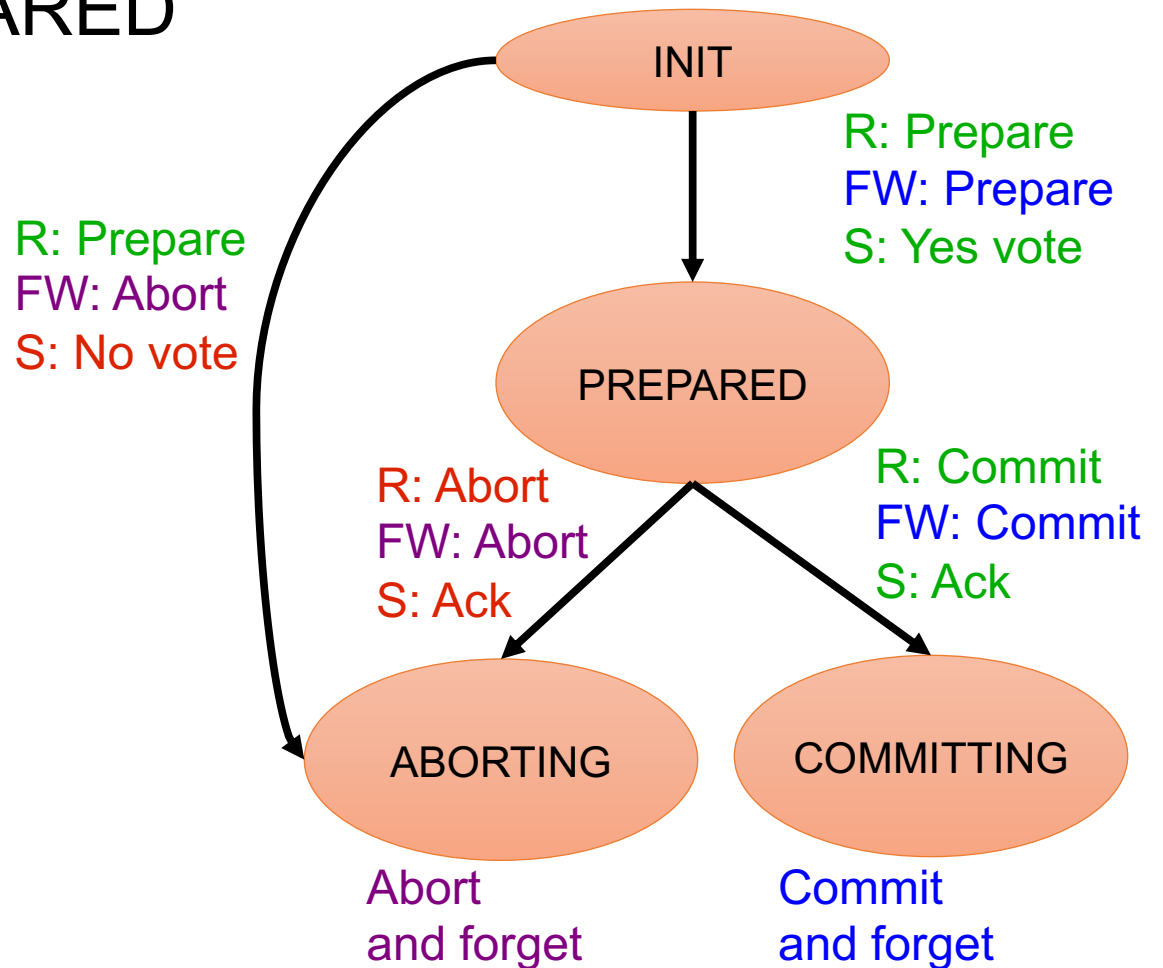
ARED

INIT

R: Prepare
FW: Prepare
S: Yes vote

R: Prepare
FW: Abort
S: No vote

PREPARED

R: Abort
FW: Abort
S: Ack

R: Commit
FW: Commit
S: Ack

ABORTING

COMMITTING

Abort and forget

Commit and forget